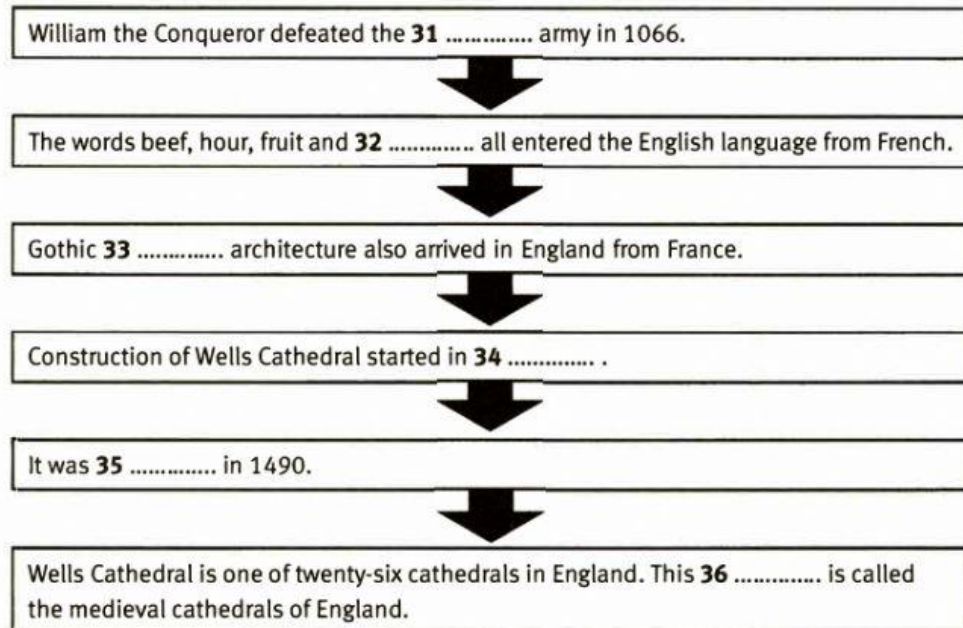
William the Conqueror defeated the **31** .............. army in 1066.

The words beef, hour, fruit and **32** .............. all entered the English language from French.

Gothic **33** .............. architecture also arrived in England from France.

Construction of Wells Cathedral started in **34** .............. .

It was **35** .............. in 1490.

Wells Cathedral is one of twenty-six cathedrals in England. This **36** .............. is called the medieval cathedrals of England.